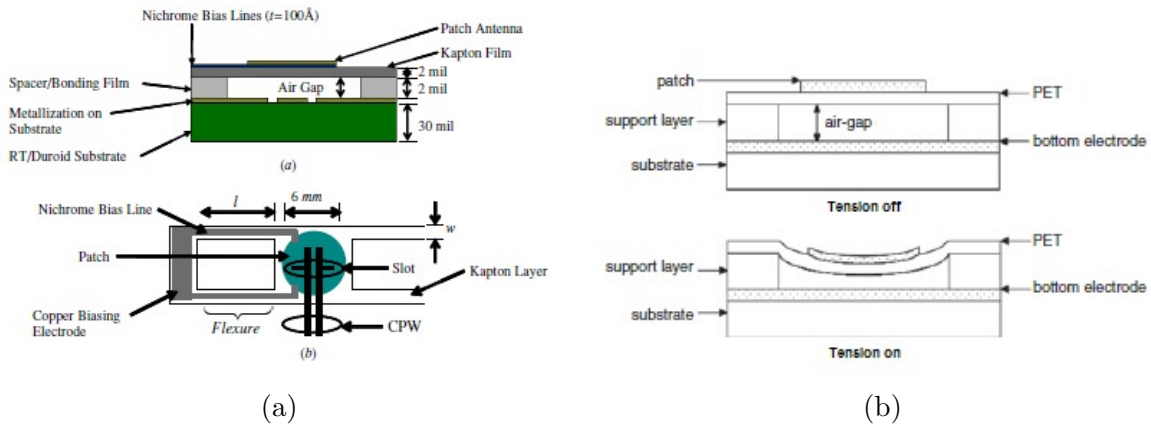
Nichrome Bias Lines ($t$=100Å)

Patch Antenna

Kapton Film

Spacer/Bonding Film

2 mil

Air Gap

2 mil

Metallization on Substrate

30 mil

RT/Duroid Substrate

($a$)

Nichrome Bias Line

$l$

6 $mm$

$w$

Patch

Slot

Kapton Layer

Copper Biasing Electrode

$Flexure$

CPW

($b$)

patch

PET

support layer

air-gap

bottom electrode

substrate

Tension off

PET

support layer

bottom electrode

substrate

Tension on

(a)

(b)